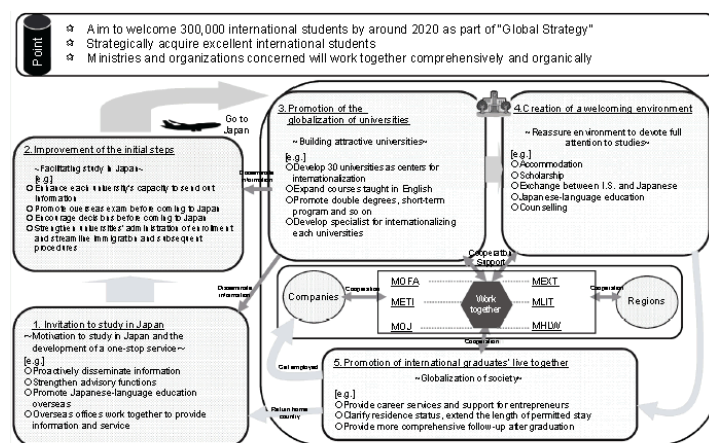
Point

☆ Aim to welcome 300,000 international students by around 2020 as part of "Global Strategy"
☆ Strategically acquire excellent international students
☆ Ministries and organizations concerned will work together comprehensively and organically

Go to Japan

2. Improvement of the initial steps
~Facilitating study in Japan~
[e.g.]
O Enhance each university's capacity to send out information
O Promote overseas exam before coming to Japan
O Encourage decisions before coming to Japan
O Strengthen universities' administration of enrollment and streamline immigration and subsequent procedures

Disseminate information

3. Promotion of the globalization of universities
~Building attractive universities~
[e.g.]
O Develop 30 universities as centers for internationalization
O Expand courses taught in English
O Promote double degrees, short-term program and so on
O Develop specialist for internationalizing each universities

4. Creation of a welcoming environment
~Reassure environment to devote full attention to studies~
[e.g.]
O Accommodation
O Scholarship
O Exchange between I.S. and Japanese
O Japanese-language education
O Counselling

Cooperation Support

Disseminate information

Companies
Cooperation
MOFA
METI
MOJ
Work together
MEXT
MLIT
MHLW
Cooperation
Regions
Cooperation

1. Invitation to study in Japan
~Motivation to study in Japan and the development of a one-stop service~
[e.g.]
O Proactively disseminate information
O Strengthen advisory functions
O Promote Japanese-language education overseas
O Overseas offices work together to provide information and service

Get employed

Return home country

5. Promotion of international graduates' live together
~Globalization of society~
[e.g.]
O Provide career services and support for entrepreneurs
O Clarify residence status, extend the length of permitted stay
O Provide more comprehensive follow-up after graduation